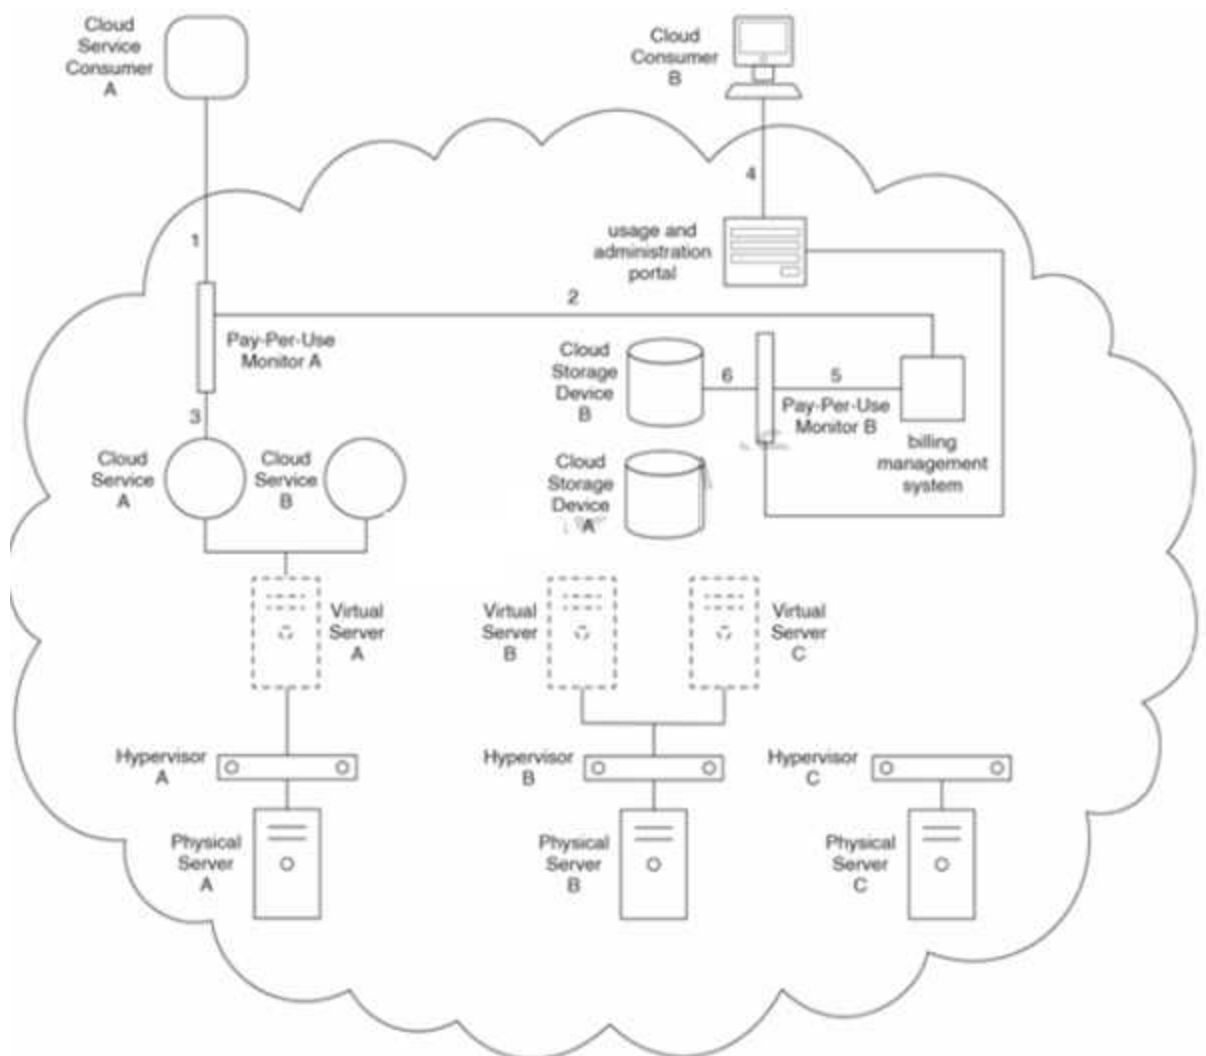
Cloud Service Consumer A

Cloud Consumer B

4

usage and administration portal

1

2

Pay-Per-Use Monitor A

Cloud Storage Device B

6

5

Pay-Per-Use Monitor B

billing management system

3

Cloud Service A

Cloud Service B

Cloud Storage Device A

Virtual Server A

Virtual Server B

Virtual Server C

Hypervisor A

Hypervisor B

Hypervisor C

Physical Server A

Physical Server B

Physical Server C